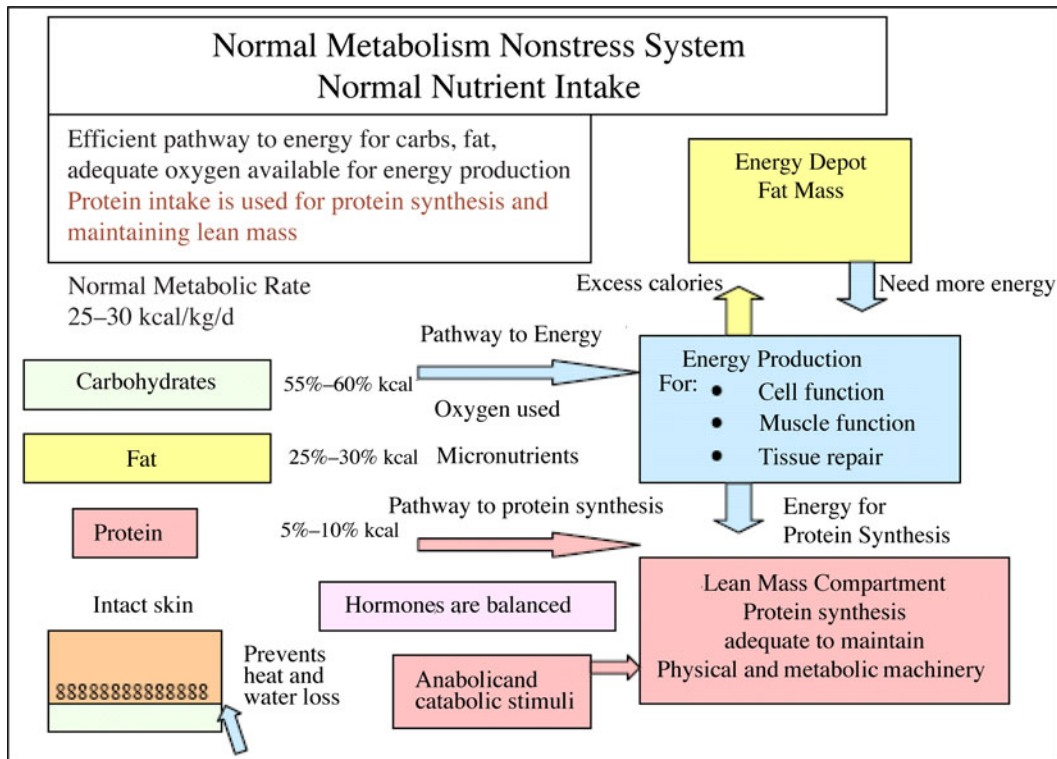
Normal Metabolism Nonstress System
Normal Nutrient Intake

Efficient pathway to energy for carbs, fat, adequate oxygen available for energy production
Protein intake is used for protein synthesis and maintaining lean mass

Energy Depot
Fat Mass

Normal Metabolic Rate
25–30 kcal/kg/d

Excess calories

Need more energy

Pathway to Energy

Carbohydrates

55%–60% kcal

Oxygen used

Energy Production
For:
• Cell function
• Muscle function
• Tissue repair

Fat

25%–30% kcal

Micronutrients

Pathway to protein synthesis

Energy for
Protein Synthesis

Protein

5%–10% kcal

Intact skin

Hormones are balanced

Lean Mass Compartment
Protein synthesis
adequate to maintain
Physical and metabolic machinery

8888888888888

Prevents heat and water loss

Anabolicand catabolic stimuli